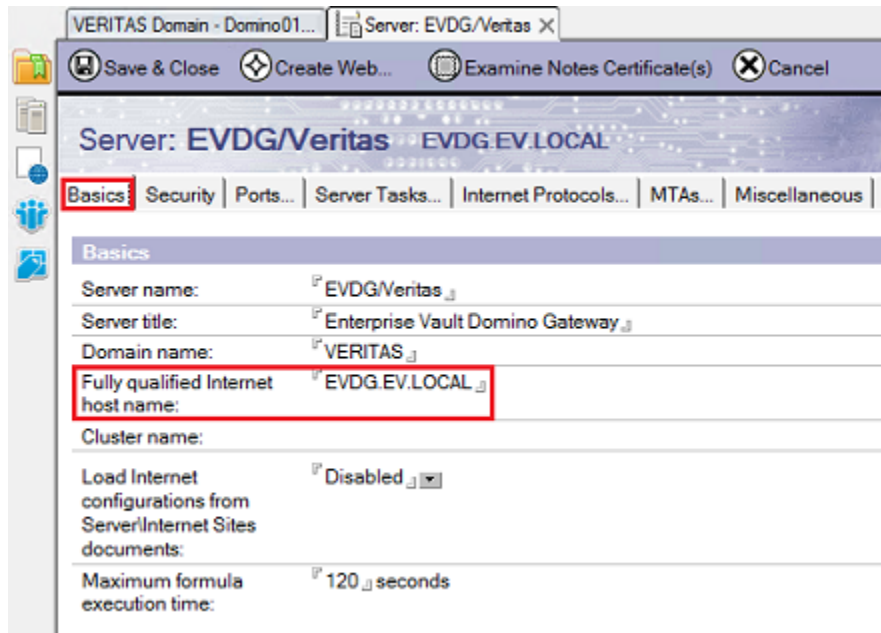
VERITAS Domain - Domino01... | Server: EVDG/Veritas ×

Save & Close | Create Web... | Examine Notes Certificate(s) | Cancel

Server: EVDG/Veritas EVDG.EV.LOCAL

Basics | Security | Ports... | Server Tasks... | Internet Protocols... | MTAs... | Miscellaneous

Basics

| | |
|---|---|
| Server name: | EVDG/Veritas |
| Server title: | Enterprise Vault Domino Gateway |
| Domain name: | VERITAS |
| Fully qualified Internet host name: | EVDG.EV.LOCAL |
| Cluster name: | |
| Load Internet configurations from Server\Internet Sites documents: | Disabled |
| Maximum formula execution time: | 120 seconds |